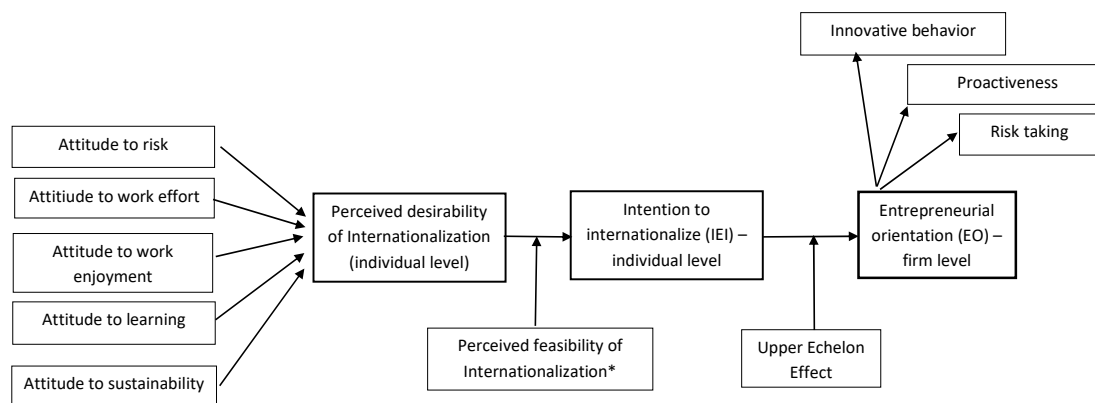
Innovative behavior

Proactiveness

Risk taking

Attitude to risk

Attitiude to work effort

Attitude to work enjoyment

Attitude to learning

Attitude to sustainability

Perceived desirability of Internationalization (individual level)

Perceived feasibility of Internationalization*

Intention to internationalize (IEI) – individual level

Upper Echelon Effect

Entrepreneurial orientation (EO) – firm level